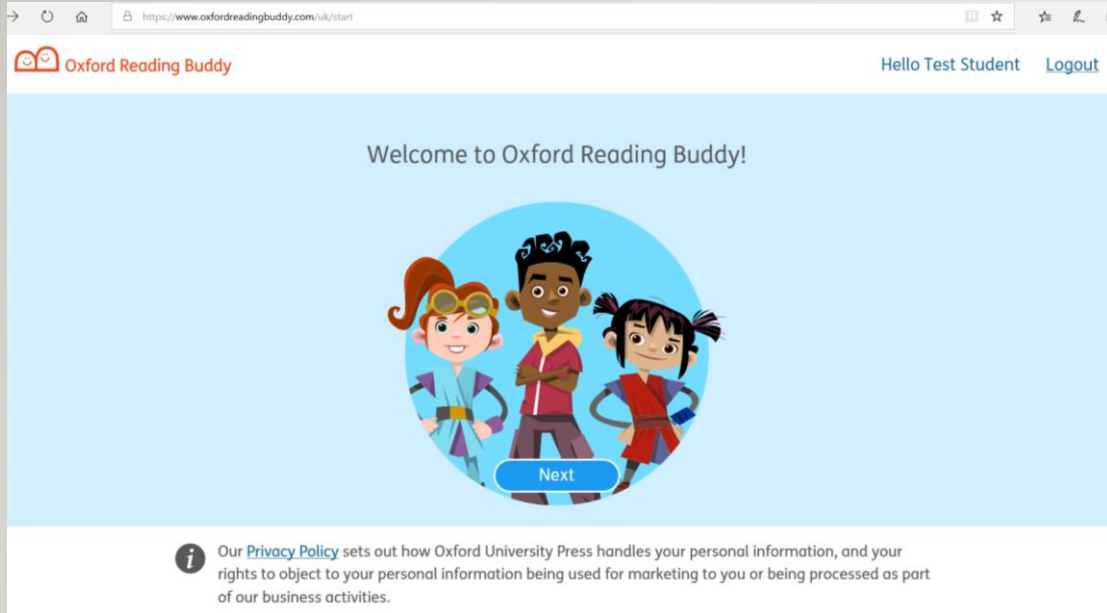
https://www.oxfordreadingbuddy.com/uk/start

Oxford Reading Buddy

Hello Test Student Logout

Welcome to Oxford Reading Buddy!

Next

Our Privacy Policy sets out how Oxford University Press handles your personal information, and your rights to object to your personal information being used for marketing to you or being processed as part of our business activities.